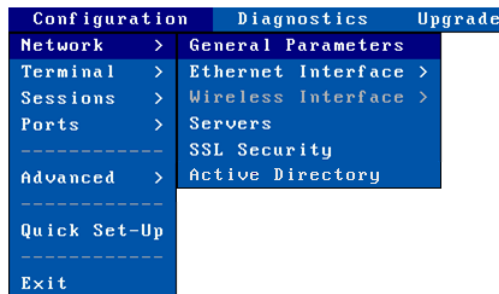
Configuration Diagnostics Upgrade

Network >
Terminal >
Sessions >
Ports >
------------
Advanced >
------------
Quick Set-Up
------------
Exit

General Parameters
Ethernet Interface >
Wireless Interface >
Servers
SSL Security
Active Directory